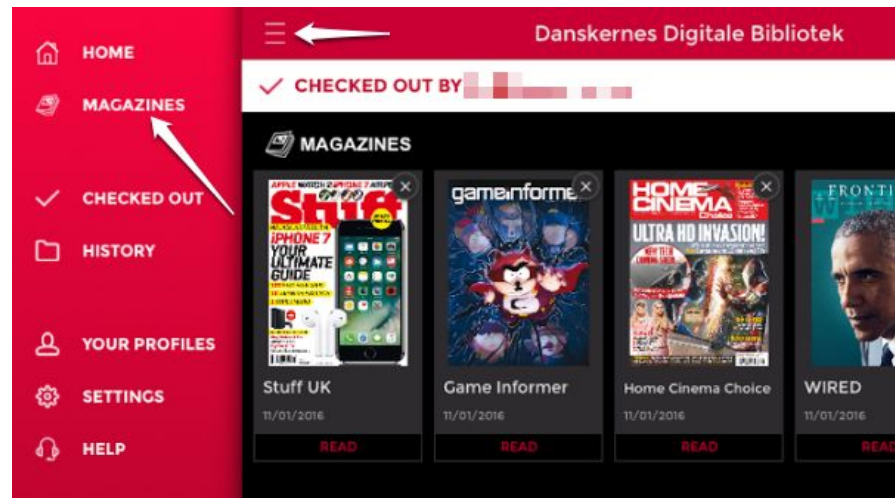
HOME
MAGAZINES
CHECKED OUT
HISTORY
YOUR PROFILES
SETTINGS
HELP

Danskernes Digitale Bibliotek

CHECKED OUT BY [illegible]

MAGAZINES

Stuff
iPHONE 7
YOUR ULTIMATE GUIDE
Stuff UK
11/01/2016
READ

gameinformer
Game Informer
11/01/2016
READ

HOME CINEMA Choice
ULTRA HD INVASION!
Home Cinema Choice
11/01/2016
READ

FRONTI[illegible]
WIRED
11/01/2016
READ